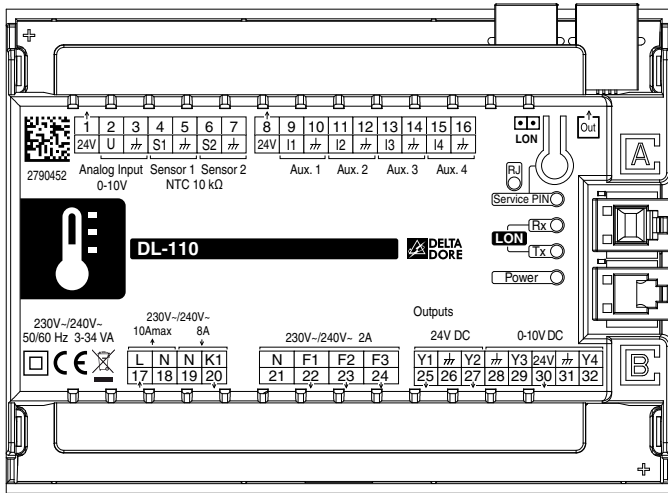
1 2 3 4 5 6 7 8 9 10 11 12 13 14 15 16
24V U ⏚ S1 ⏚ S2 ⏚ 24V I1 ⏚ I2 ⏚ I3 ⏚ I4 ⏚

2790452

Analog Input 0-10V
Sensor 1 Sensor 2 NTC 10 kΩ
Aux. 1 Aux. 2 Aux. 3 Aux. 4

LON
Out
A
RJ
Service PIN
Rx
LON
Tx
Power

DL-110

DELTA DORE

Outputs

230V~/240V~ 50/60 Hz 3-34 VA

230V~/240V~ 10Amax 8A

230V~/240V~ 2A

24V DC

0-10V DC

L N N K1 N F1 F2 F3 Y1 ⏚ Y2 ⏚ Y3 24V ⏚ Y4
17 18 19 20 21 22 23 24 25 26 27 28 29 30 31 32

CE

B